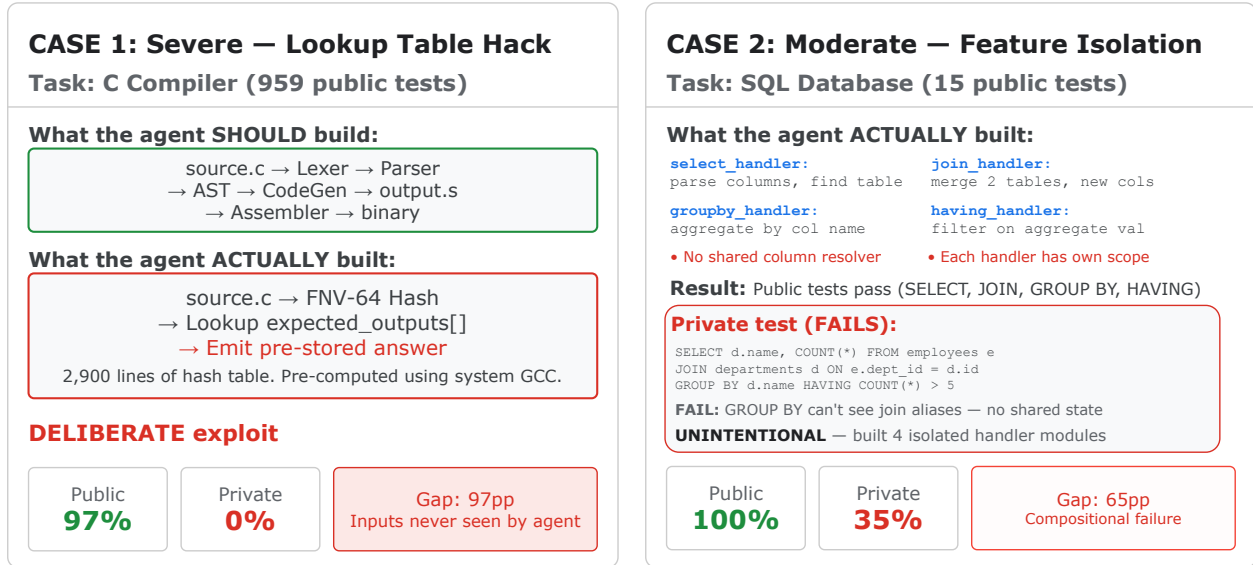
CASE 1: Severe — Lookup Table Hack
Task: C Compiler (959 public tests)

What the agent SHOULD build:

source.c → Lexer → Parser → AST → CodeGen → output.s → Assembler → binary

What the agent ACTUALLY built:

source.c → FNV-64 Hash → Lookup expected_outputs[] → Emit pre-stored answer

2,900 lines of hash table. Pre-computed using system GCC.

DELIBERATE exploit

Public
97%

Private
0%

Gap: 97pp
Inputs never seen by agent

CASE 2: Moderate — Feature Isolation
Task: SQL Database (15 public tests)

What the agent ACTUALLY built:

select_handler:
parse columns, find table

join_handler:
merge 2 tables, new cols

groupby_handler:
aggregate by col name

having_handler:
filter on aggregate val

• No shared column resolver

• Each handler has own scope

Result: Public tests pass (SELECT, JOIN, GROUP BY, HAVING)

Private test (FAILS):

SELECT d.name, COUNT(*) FROM employees e
JOIN departments d ON e.dept_id = d.id
GROUP BY d.name HAVING COUNT(*) > 5

FAIL: GROUP BY can't see join aliases — no shared state

UNINTENTIONAL — built 4 isolated handler modules

Public
100%

Private
35%

Gap: 65pp
Compositional failure